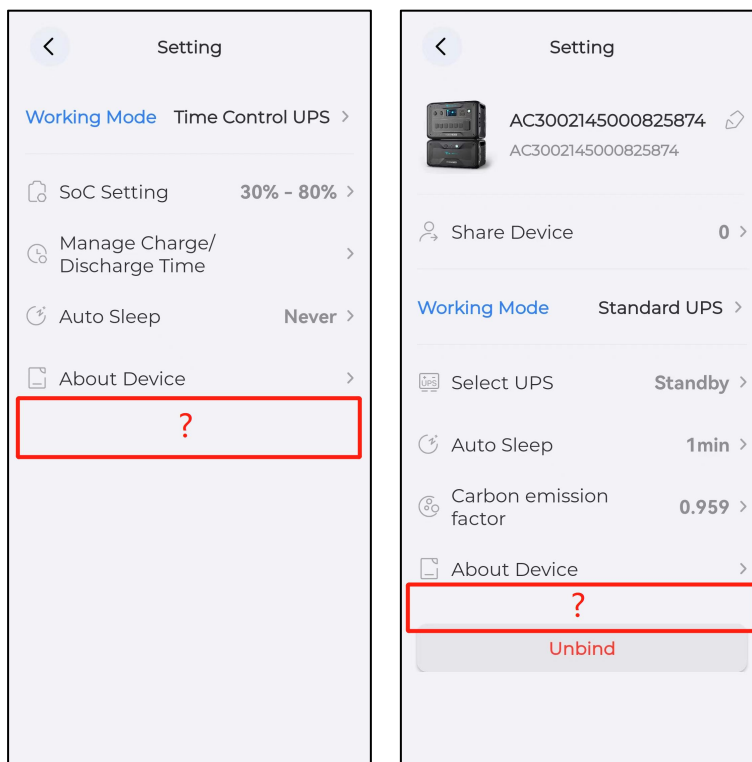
Setting

Working Mode Time Control UPS >

SoC Setting 30% - 80% >

Manage Charge/ Discharge Time >

Auto Sleep Never >

About Device >

?

Setting

AC3002145000825874

AC3002145000825874

Share Device 0 >

Working Mode Standard UPS >

UPS Select UPS Standby >

Auto Sleep 1min >

Carbon emission factor 0.959 >

About Device >

?

Unbind